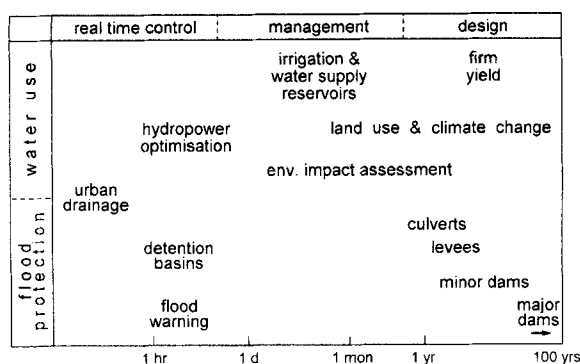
real time control | management | design

water use

flood protection

irrigation & water supply reservoirs

firm yield

hydropower optimisation

land use & climate change

env. impact assessment

urban drainage

culverts

levees

detention basins

minor dams

flood warning

major dams

1 hr 1 d 1 mon 1 yr 100 yrs